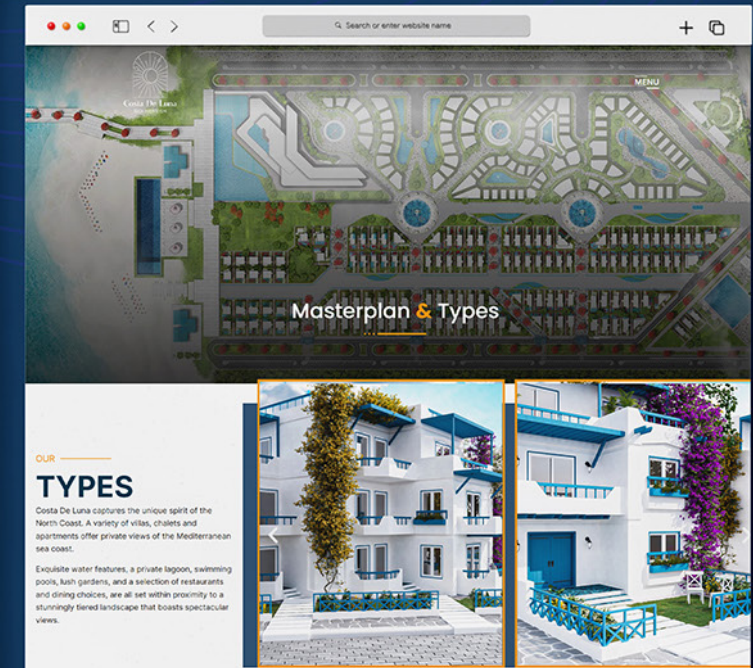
Search or enter website name

Costa De Luna

MENU

Masterplan & Types

OUR

TYPES

Costa De Luna captures the unique spirit of the North Coast. A variety of villas, chalets and apartments offer private views of the Mediterranean sea coast.

Exquisite water features, a private lagoon, swimming pools, lush gardens, and a selection of restaurants and dining choices, are all set within proximity to a stunningly tiered landscape that boasts spectacular views.